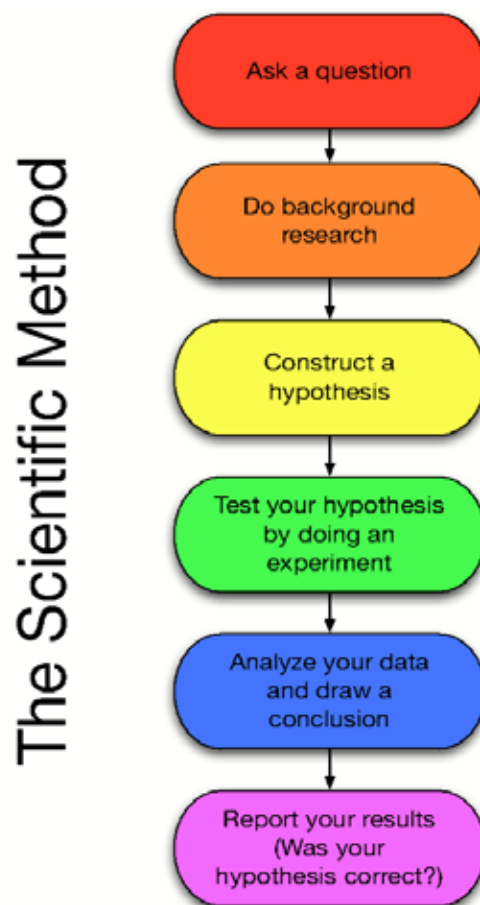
The Scientific Method

Ask a question

Do background research

Construct a hypothesis

Test your hypothesis by doing an experiment

Analyze your data and draw a conclusion

Report your results (Was your hypothesis correct?)